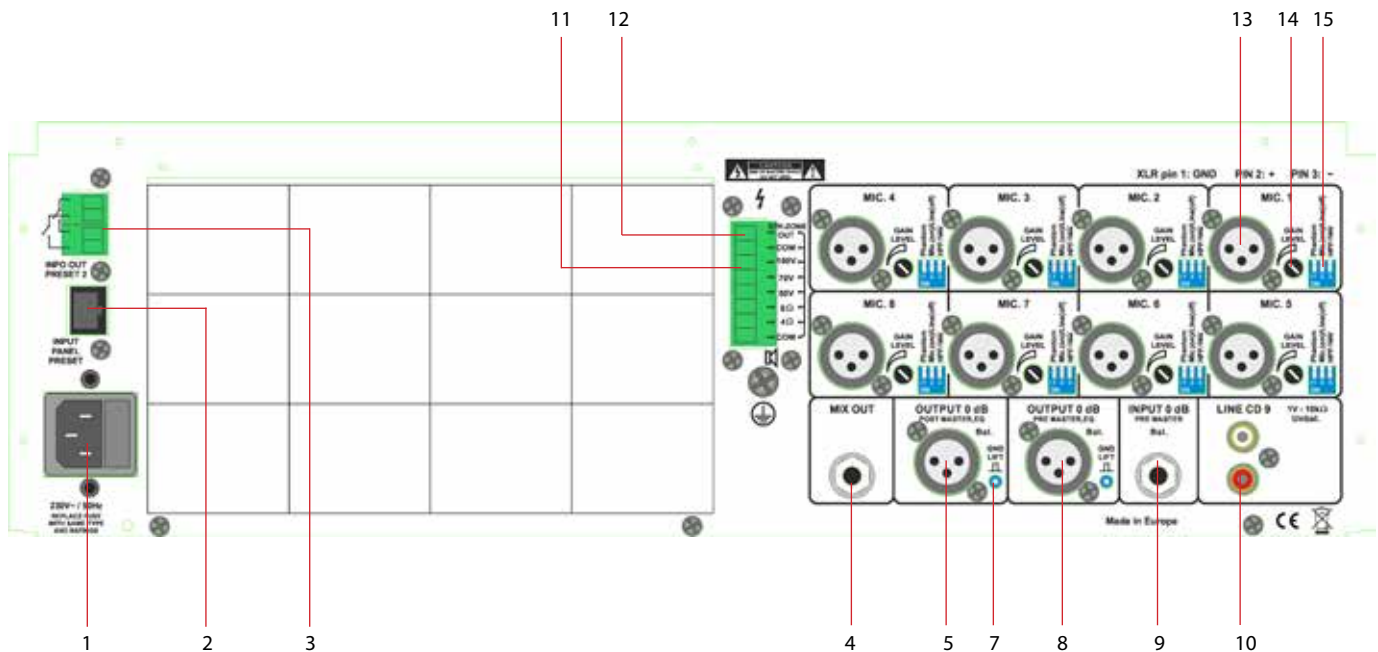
11 12 13 14 15

XLR pin 1: GND PIN 2: + PIN 3: -

MIC. 4 MIC. 3 MIC. 2 MIC. 1

GAIN LEVEL

MIC. 8 MIC. 7 MIC. 6 MIC. 5

INFO OUT PRESET 2

INPUT PANEL PRESET

OUT
COM
100V
70V
50V
8Ω
4Ω
COM

MIX OUT

OUTPUT 0 dB POST MASTER,EQ Bal.

GND LIFT

OUTPUT 0 dB PRE MASTER,EQ Bal.

GND LIFT

INPUT 0 dB PRE MASTER Bal.

LINE CD 9 1V / 10kΩ Unbal.

230V~ / 50Hz

Made in Europe

CE

1 2 3 4 5 7 8 9 10